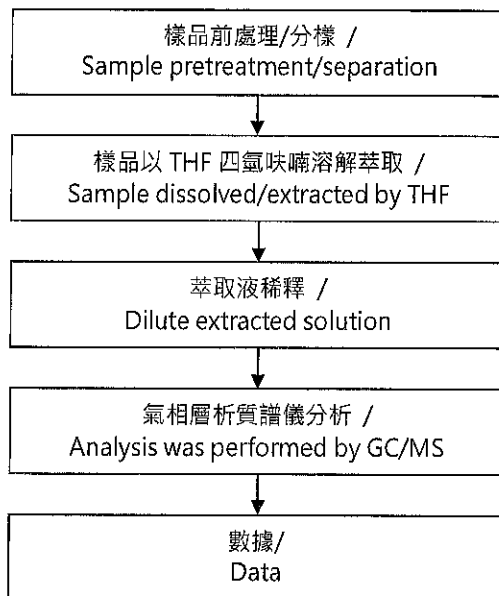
樣品前處理/分樣 /
Sample pretreatment/separation

樣品以 THF 四氫呋喃溶解萃取 /
Sample dissolved/extracted by THF

萃取液稀釋 /
Dilute extracted solution

氣相層析質譜儀分析 /
Analysis was performed by GC/MS

數據/
Data